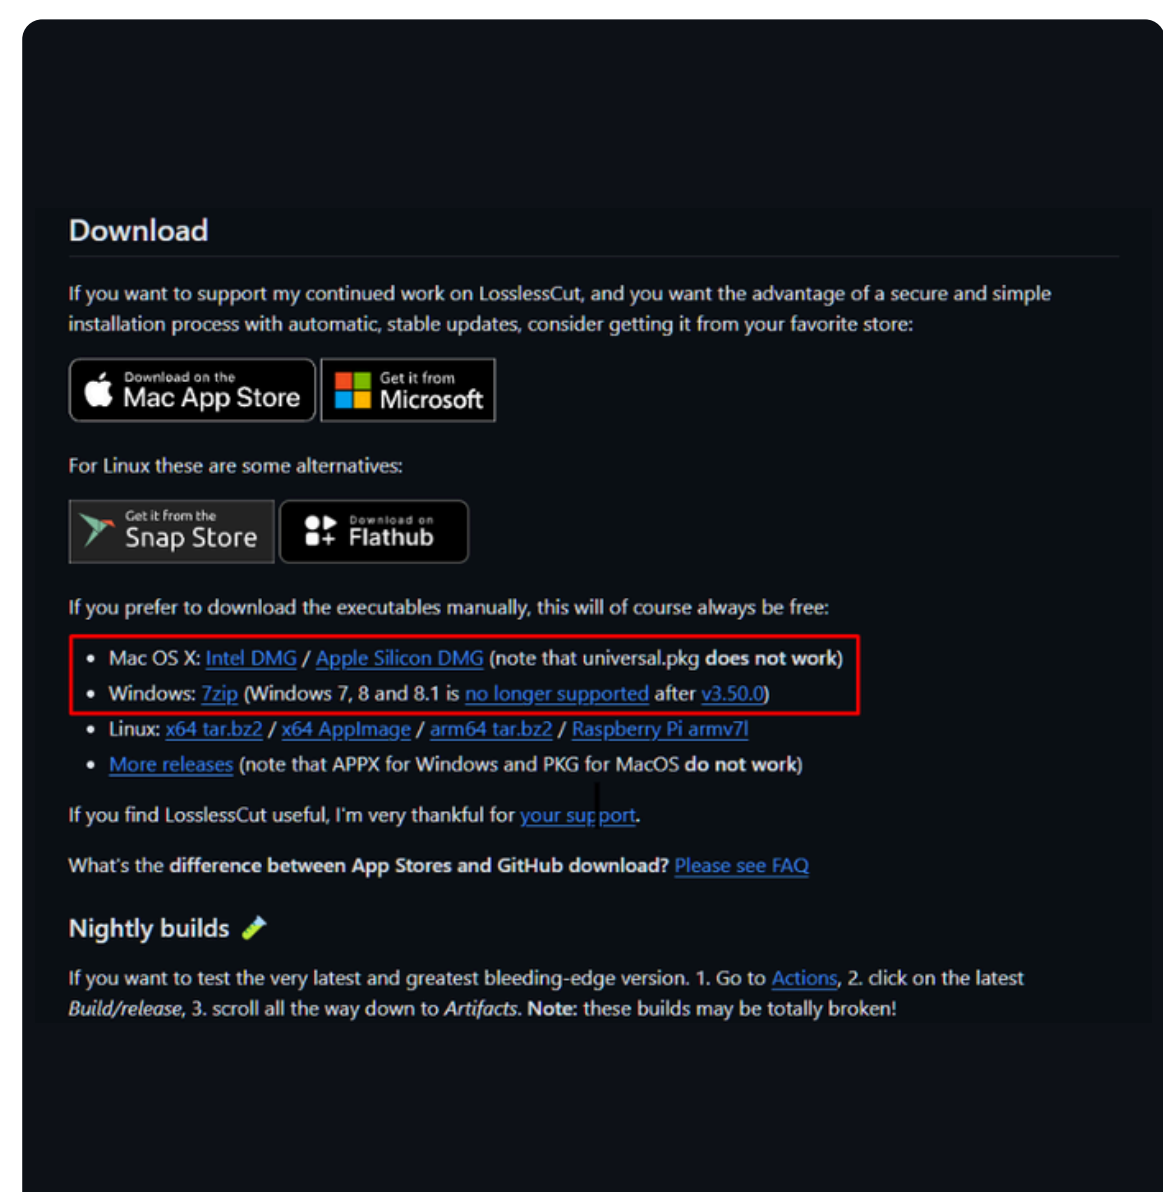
Download

If you want to support my continued work on LosslessCut, and you want the advantage of a secure and simple installation process with automatic, stable updates, consider getting it from your favorite store:

Download on the Mac App Store
Get it from Microsoft

For Linux these are some alternatives:

Get it from the Snap Store
Download on Flathub

If you prefer to download the executables manually, this will of course always be free:

- Mac OS X: Intel DMG / Apple Silicon DMG (note that universal.pkg **does not work**)
- Windows: 7zip (Windows 7, 8 and 8.1 is no longer supported after v3.50.0)
- Linux: x64 tar.bz2 / x64 AppImage / arm64 tar.bz2 / Raspberry Pi armv7l
- More releases (note that APPX for Windows and PKG for MacOS **do not work**)

If you find LosslessCut useful, I'm very thankful for your support.

What's the **difference between App Stores and GitHub download?** Please see FAQ

Nightly builds

If you want to test the very latest and greatest bleeding-edge version. 1. Go to Actions, 2. click on the latest *Build/release*, 3. scroll all the way down to *Artifacts*. **Note:** these builds may be totally broken!